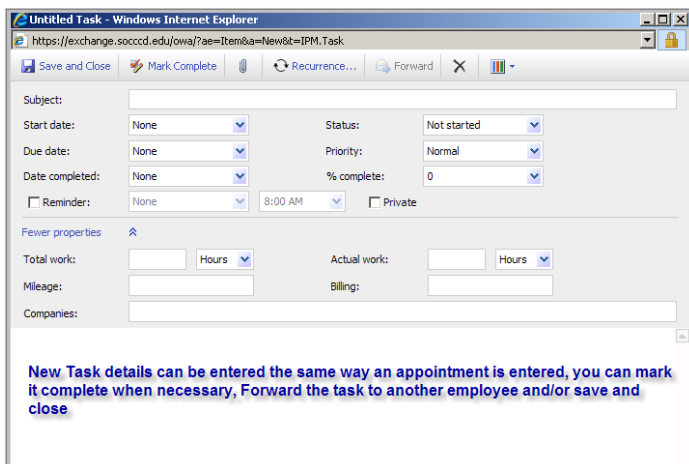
Untitled Task - Windows Internet Explorer

https://exchange.socccd.edu/owa/?ae=Item&a=New&t=IPM.Task

Save and Close | Mark Complete | Recurrence... | Forward

Subject:

Start date: None

Status: Not started

Due date: None

Priority: Normal

Date completed: None

% complete: 0

Reminder: None 8:00 AM Private

Fewer properties

Total work: Hours

Actual work: Hours

Mileage:

Billing:

Companies:

New Task details can be entered the same way an appointment is entered, you can mark it complete when necessary, Forward the task to another employee and/or save and close